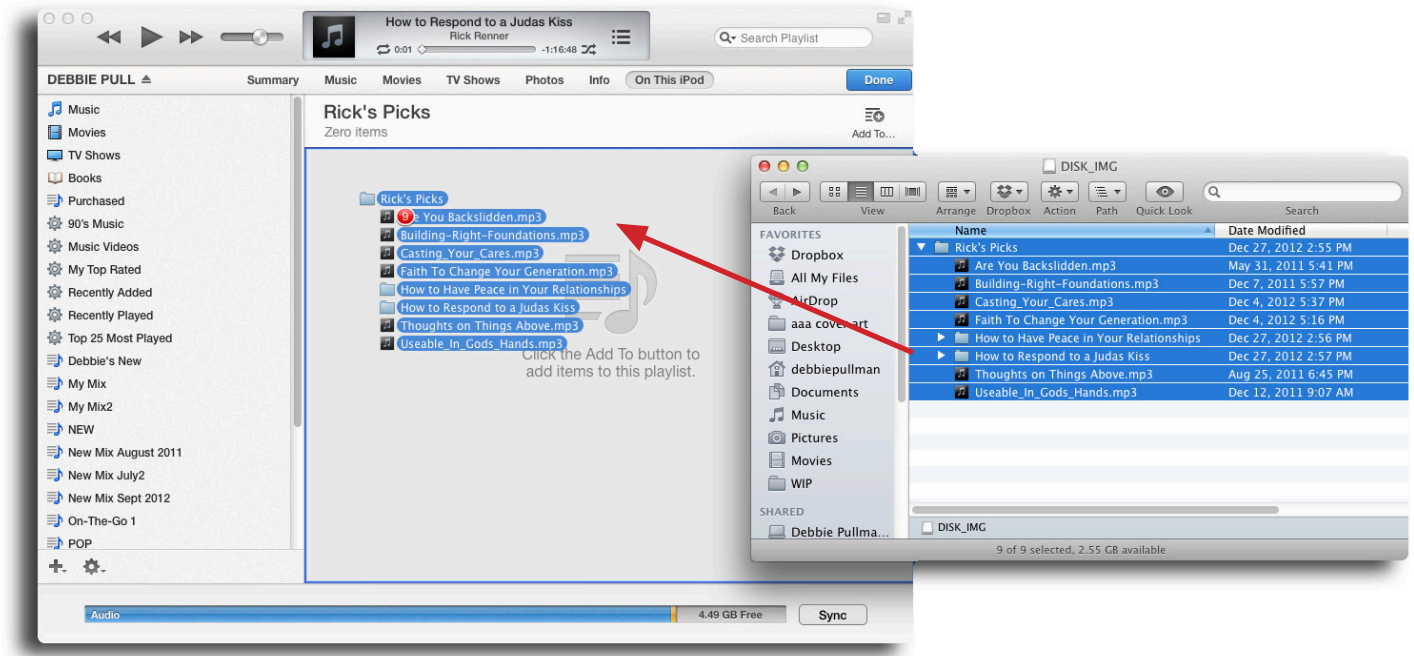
How to Respond to a Judas Kiss
Rick Renner
0:01 -1:16:48
Search Playlist

DEBBIE PULL
Summary Music Movies TV Shows Photos Info On This iPod Done

Music
Movies
TV Shows
Books
Purchased
90's Music
Music Videos
My Top Rated
Recently Added
Recently Played
Top 25 Most Played
Debbie's New
My Mix
My Mix2
NEW
New Mix August 2011
New Mix July2
New Mix Sept 2012
On-The-Go 1
POP

Rick's Picks
Zero items
Add To...

Rick's Picks
9 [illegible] You Backslidden.mp3
Building-Right-Foundations.mp3
Casting_Your_Cares.mp3
Faith To Change Your Generation.mp3
How to Have Peace in Your Relationships
How to Respond to a Judas Kiss
Thoughts on Things Above.mp3
Useable_In_Gods_Hands.mp3
Click the Add To button to add items to this playlist.

Audio 4.49 GB Free Sync

DISK_IMG
Back View Arrange Dropbox Action Path Quick Look Search

FAVORITES
Dropbox
All My Files
AirDrop
aaa cover art
Desktop
debbiepullman
Documents
Music
Pictures
Movies
WIP
SHARED
Debbie Pullma...

| Name | Date Modified |
|---|---|
| Rick's Picks | Dec 27, 2012 2:55 PM |
| Are You Backslidden.mp3 | May 31, 2011 5:41 PM |
| Building-Right-Foundations.mp3 | Dec 7, 2011 5:57 PM |
| Casting_Your_Cares.mp3 | Dec 4, 2012 5:37 PM |
| Faith To Change Your Generation.mp3 | Dec 4, 2012 5:16 PM |
| How to Have Peace in Your Relationships | Dec 27, 2012 2:56 PM |
| How to Respond to a Judas Kiss | Dec 27, 2012 2:57 PM |
| Thoughts on Things Above.mp3 | Aug 25, 2011 6:45 PM |
| Useable_In_Gods_Hands.mp3 | Dec 12, 2011 9:07 AM |

DISK_IMG
9 of 9 selected, 2.55 GB available